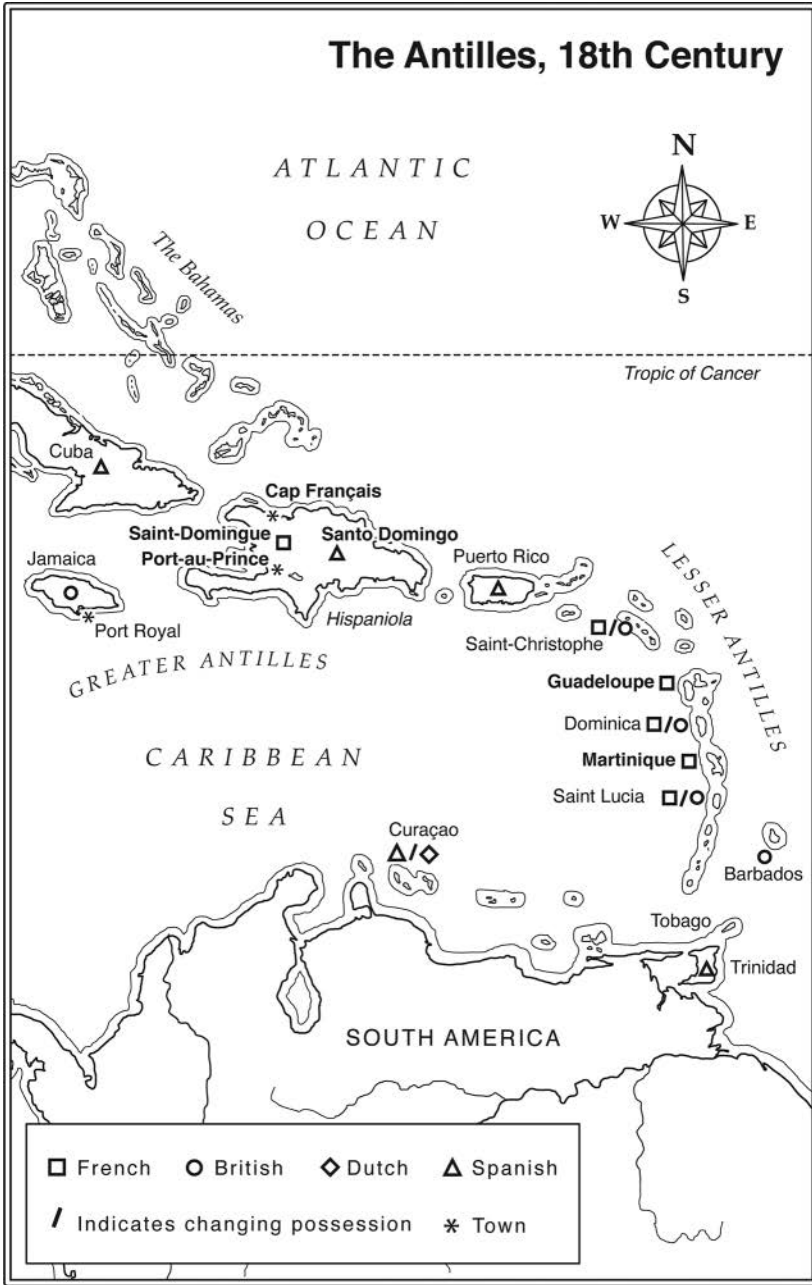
The Antilles, 18th Century

N
W
E
S

ATLANTIC OCEAN

The Bahamas

Tropic of Cancer

Cuba

Cap Français

Saint-Domingue

Santo Domingo

Port-au-Prince

Jamaica

Port Royal

Hispaniola

Puerto Rico

LESSER ANTILLES

Saint-Christophe

GREATER ANTILLES

Guadeloupe

Dominica

Martinique

CARIBBEAN SEA

Saint Lucia

Curaçao

Barbados

Tobago

Trinidad

SOUTH AMERICA

French
British
Dutch
Spanish
Indicates changing possession
Town